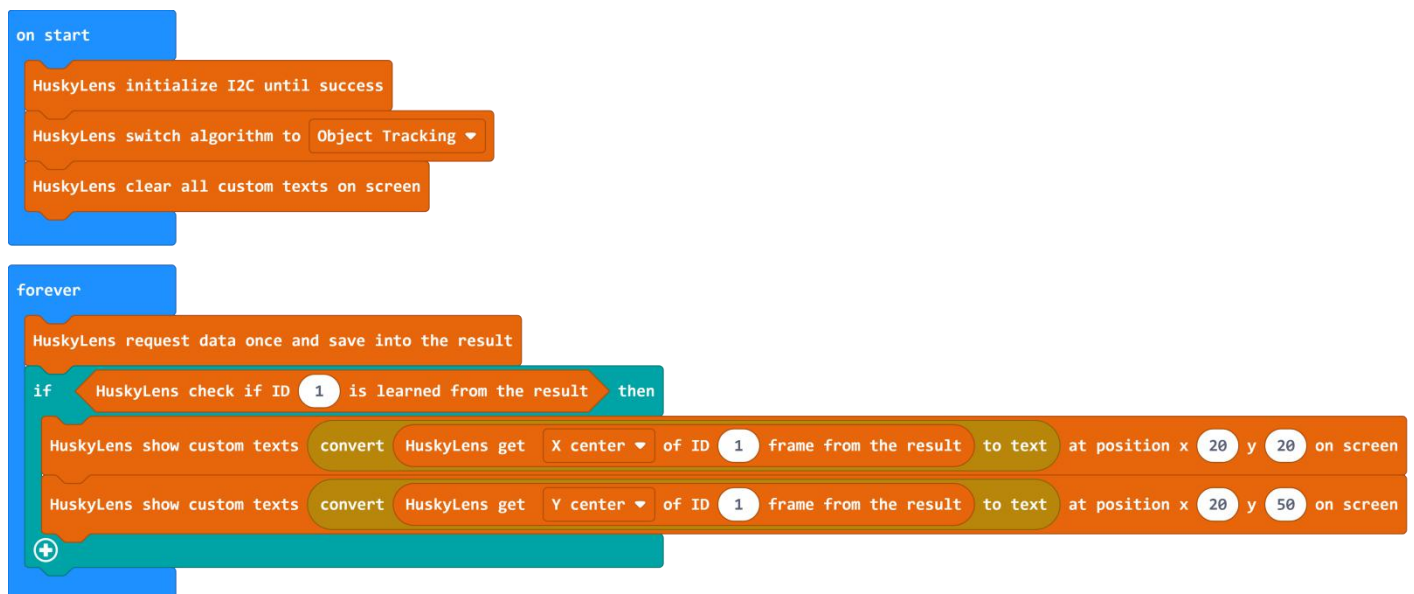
on start

HuskyLens initialize I2C until success

HuskyLens switch algorithm to Object Tracking

HuskyLens clear all custom texts on screen

forever

HuskyLens request data once and save into the result

if HuskyLens check if ID 1 is learned from the result then

HuskyLens show custom texts convert HuskyLens get X center of ID 1 frame from the result to text at position x 20 y 20 on screen

HuskyLens show custom texts convert HuskyLens get Y center of ID 1 frame from the result to text at position x 20 y 50 on screen